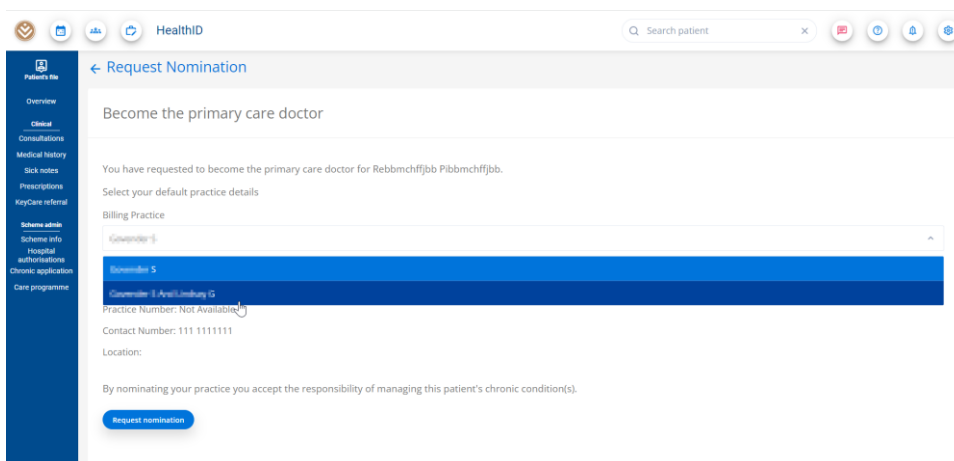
HealthID

Search patient

Patient's file

Overview

Clinical

Consultations

Medical history

Sick notes

Prescriptions

KeyCare referral

Scheme admin

Scheme info

Hospital authorisations

Chronic application

Care programme

← Request Nomination

Become the primary care doctor

You have requested to become the primary care doctor for Rebbmchffjbb Pibbmchffjbb.

Select your default practice details

Billing Practice

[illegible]

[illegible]

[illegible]

Practice Number: Not Available

Contact Number: 111 1111111

Location:

By nominating your practice you accept the responsibility of managing this patient's chronic condition(s).

Request nomination